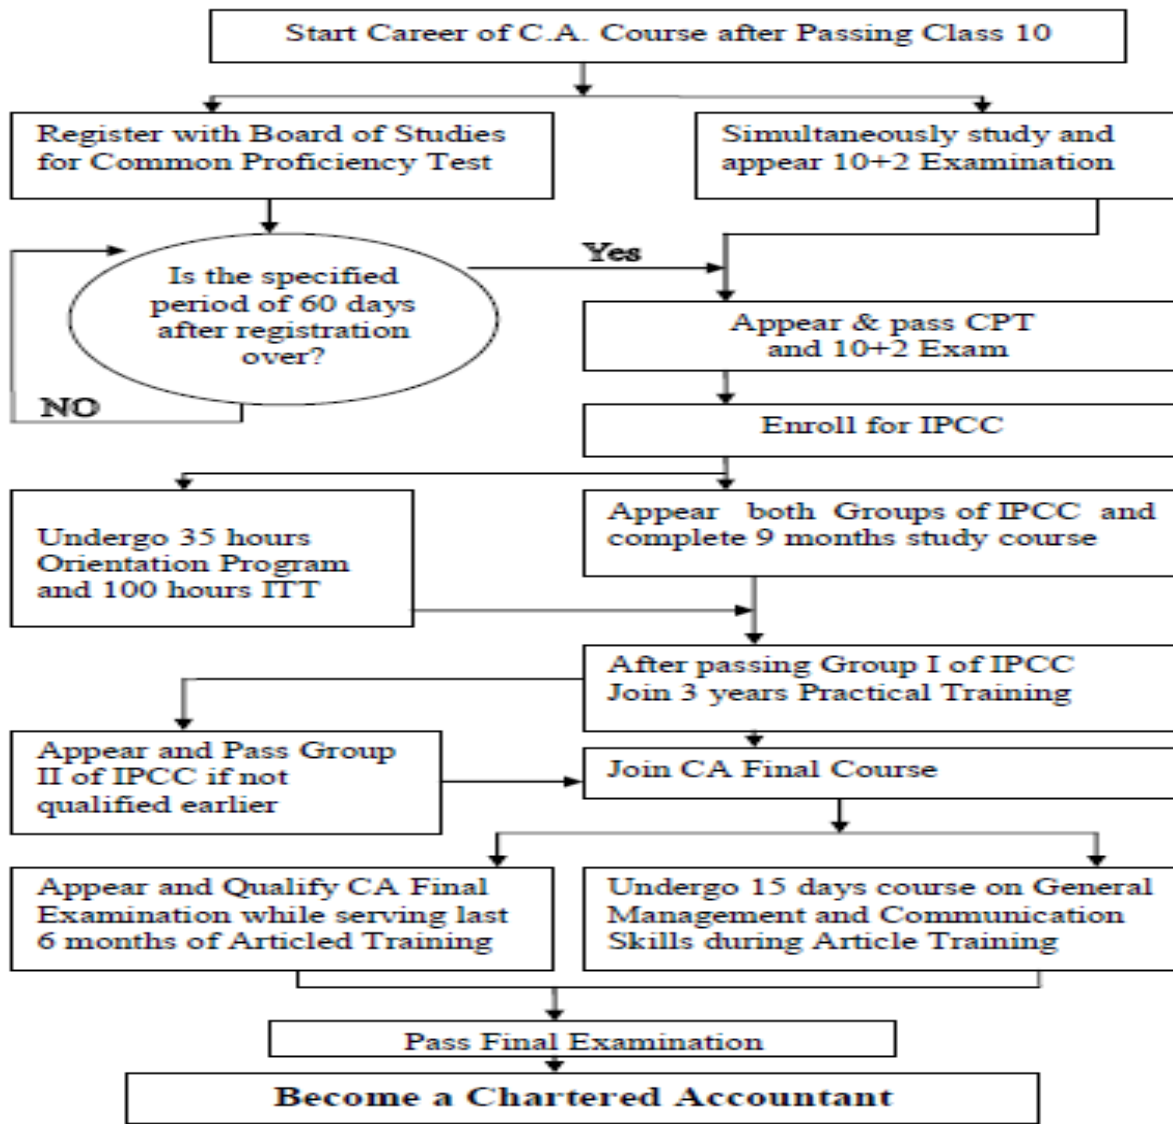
Start Career of C.A. Course after Passing Class 10

Register with Board of Studies for Common Proficiency Test

Simultaneously study and appear 10+2 Examination

Is the specified period of 60 days after registration over?

Yes

NO

Appear & pass CPT and 10+2 Exam

Enroll for IPCC

Undergo 35 hours Orientation Program and 100 hours ITT

Appear both Groups of IPCC and complete 9 months study course

After passing Group I of IPCC Join 3 years Practical Training

Appear and Pass Group II of IPCC if not qualified earlier

Join CA Final Course

Appear and Qualify CA Final Examination while serving last 6 months of Articled Training

Undergo 15 days course on General Management and Communication Skills during Article Training

Pass Final Examination

Become a Chartered Accountant